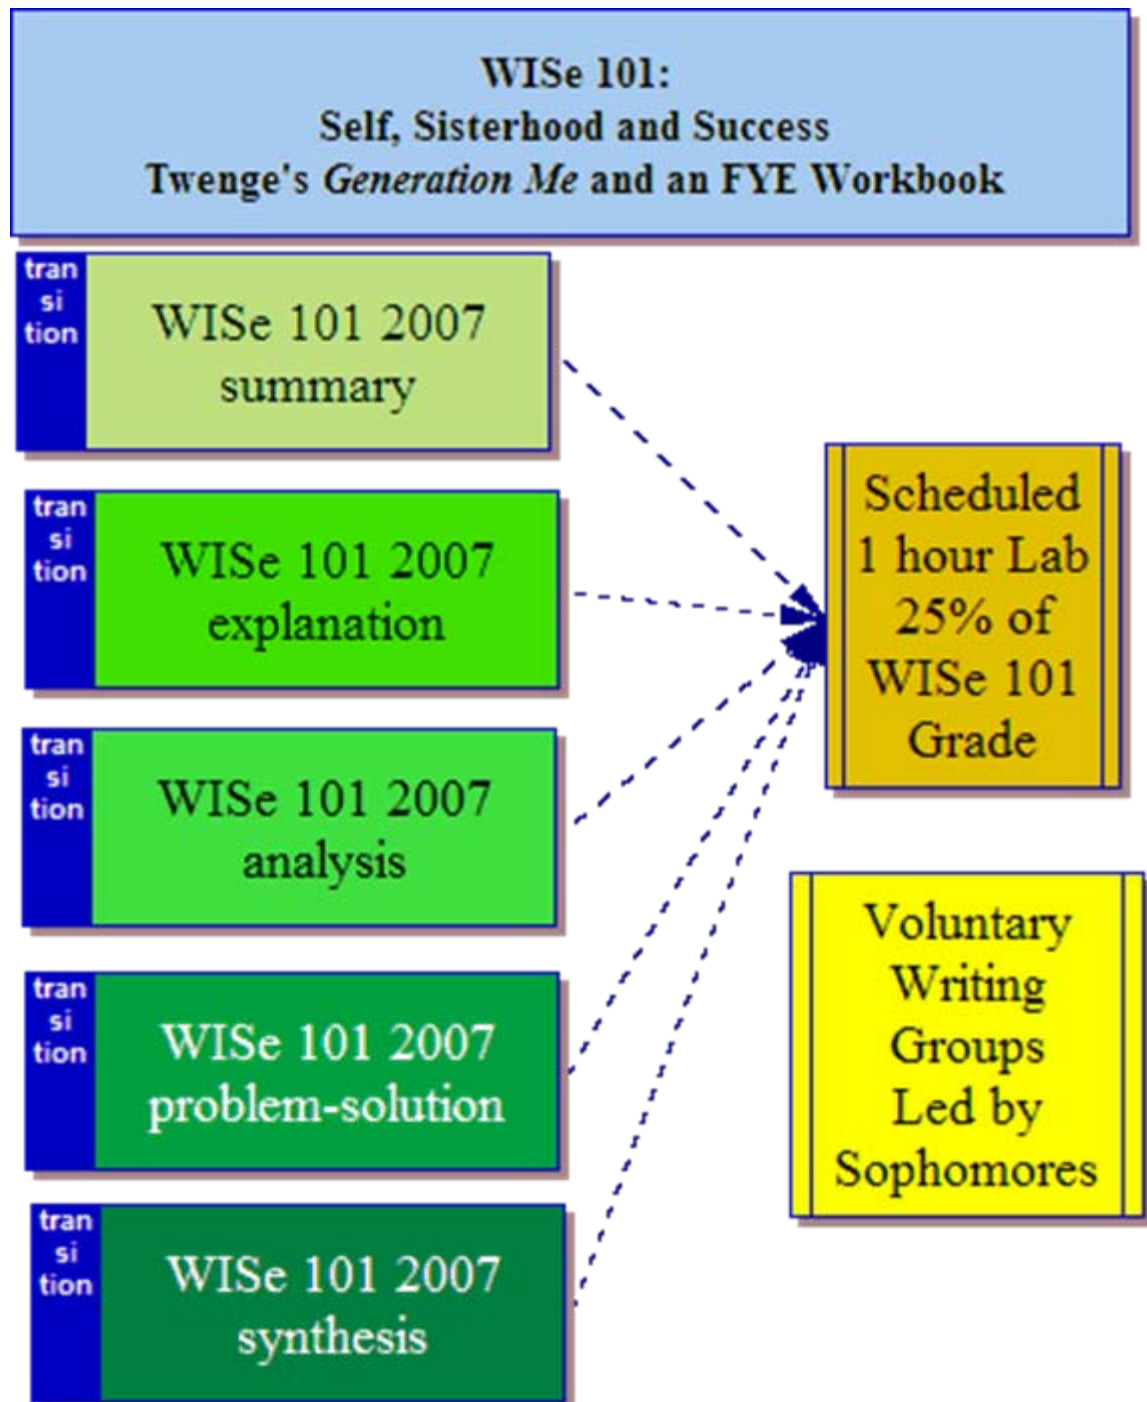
WISe 101:
Self, Sisterhood and Success
Twenge's *Generation Me* and an FYE Workbook

tran si tion

WISe 101 2007 summary

tran si tion

WISe 101 2007 explanation

tran si tion

WISe 101 2007 analysis

tran si tion

WISe 101 2007 problem-solution

tran si tion

WISe 101 2007 synthesis

Scheduled 1 hour Lab 25% of WISe 101 Grade

Voluntary Writing Groups Led by Sophomores